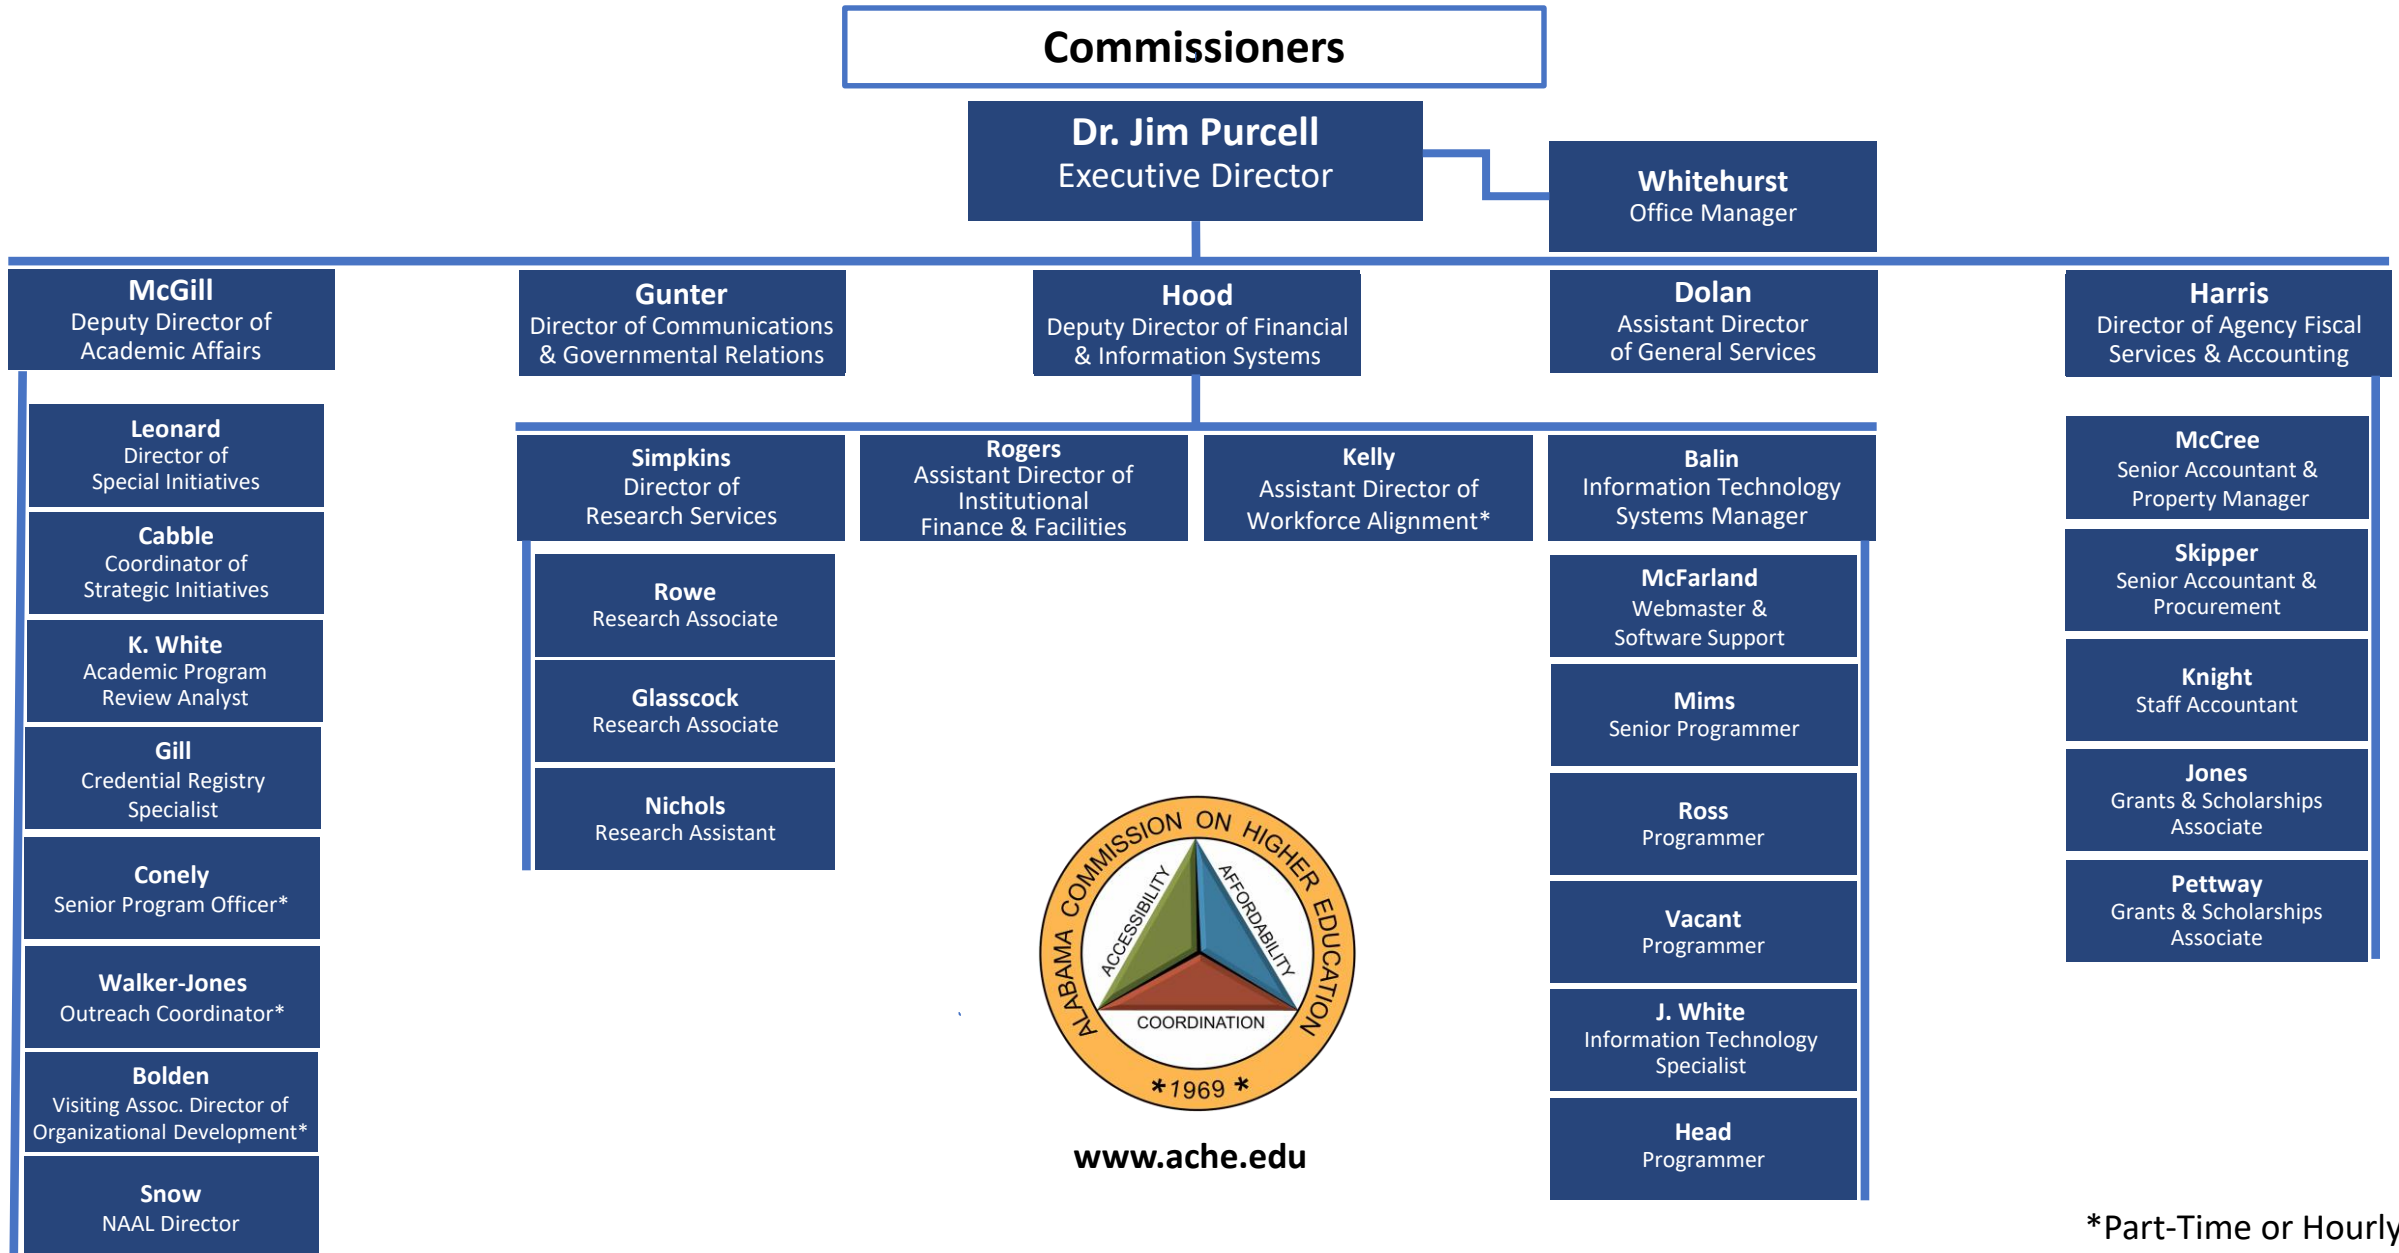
Commissioners

Dr. Jim Purcell
Executive Director

Whitehurst
Office Manager

McGill
Deputy Director of Academic Affairs

Gunter
Director of Communications & Governmental Relations

Hood
Deputy Director of Financial & Information Systems

Dolan
Assistant Director of General Services

Harris
Director of Agency Fiscal Services & Accounting

Leonard
Director of Special Initiatives

Cabble
Coordinator of Strategic Initiatives

K. White
Academic Program Review Analyst

Gill
Credential Registry Specialist

Conely
Senior Program Officer*

Walker-Jones
Outreach Coordinator*

Bolden
Visiting Assoc. Director of Organizational Development*

Snow
NAAL Director

Simpkins
Director of Research Services

Rogers
Assistant Director of Institutional Finance & Facilities

Kelly
Assistant Director of Workforce Alignment*

Balin
Information Technology Systems Manager

Rowe
Research Associate

Glasscock
Research Associate

Nichols
Research Assistant

McFarland
Webmaster & Software Support

Mims
Senior Programmer

Ross
Programmer

Vacant
Programmer

J. White
Information Technology Specialist

Head
Programmer

McCree
Senior Accountant & Property Manager

Skipper
Senior Accountant & Procurement

Knight
Staff Accountant

Jones
Grants & Scholarships Associate

Pettway
Grants & Scholarships Associate

ALABAMA COMMISSION ON HIGHER EDUCATION
ACCESSIBILITY AFFORDABILITY COORDINATION
*1969*

www.ache.edu

*Part-Time or Hourly